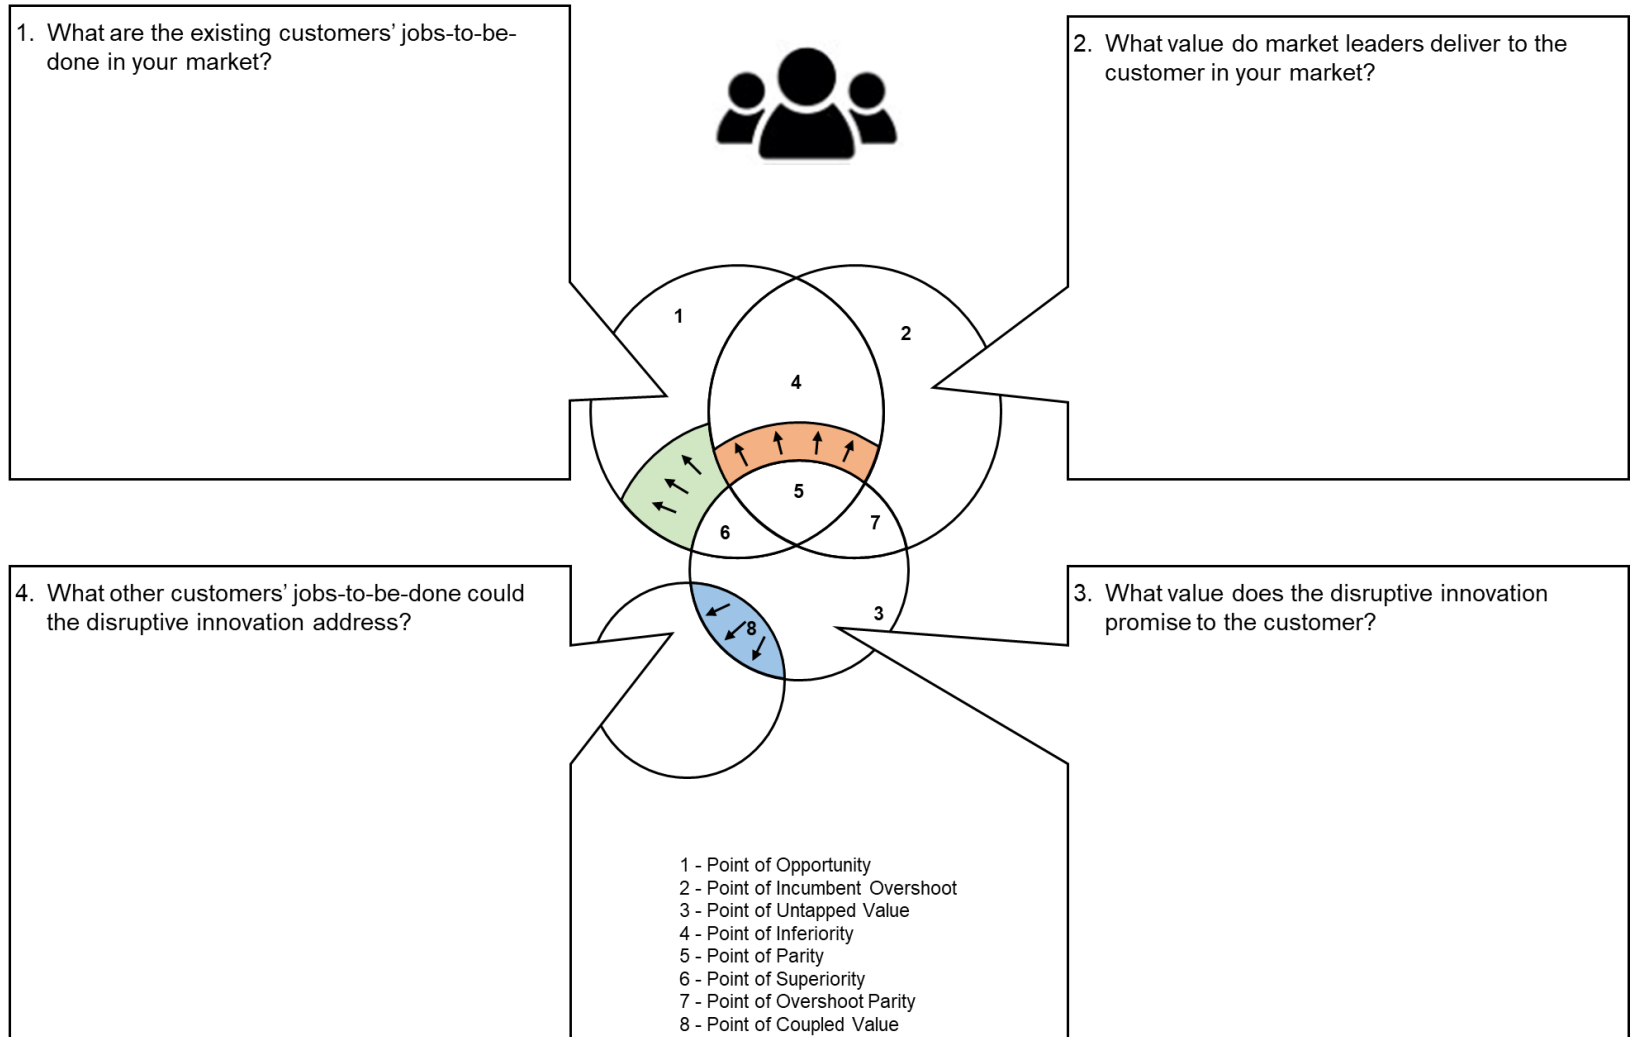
1. What are the existing customers' jobs-to-be-done in your market?

2. What value do market leaders deliver to the customer in your market?

1

2

4

5

6

7

3

8

4. What other customers' jobs-to-be-done could the disruptive innovation address?

3. What value does the disruptive innovation promise to the customer?

1 - Point of Opportunity
2 - Point of Incumbent Overshoot
3 - Point of Untapped Value
4 - Point of Inferiority
5 - Point of Parity
6 - Point of Superiority
7 - Point of Overshoot Parity
8 - Point of Coupled Value